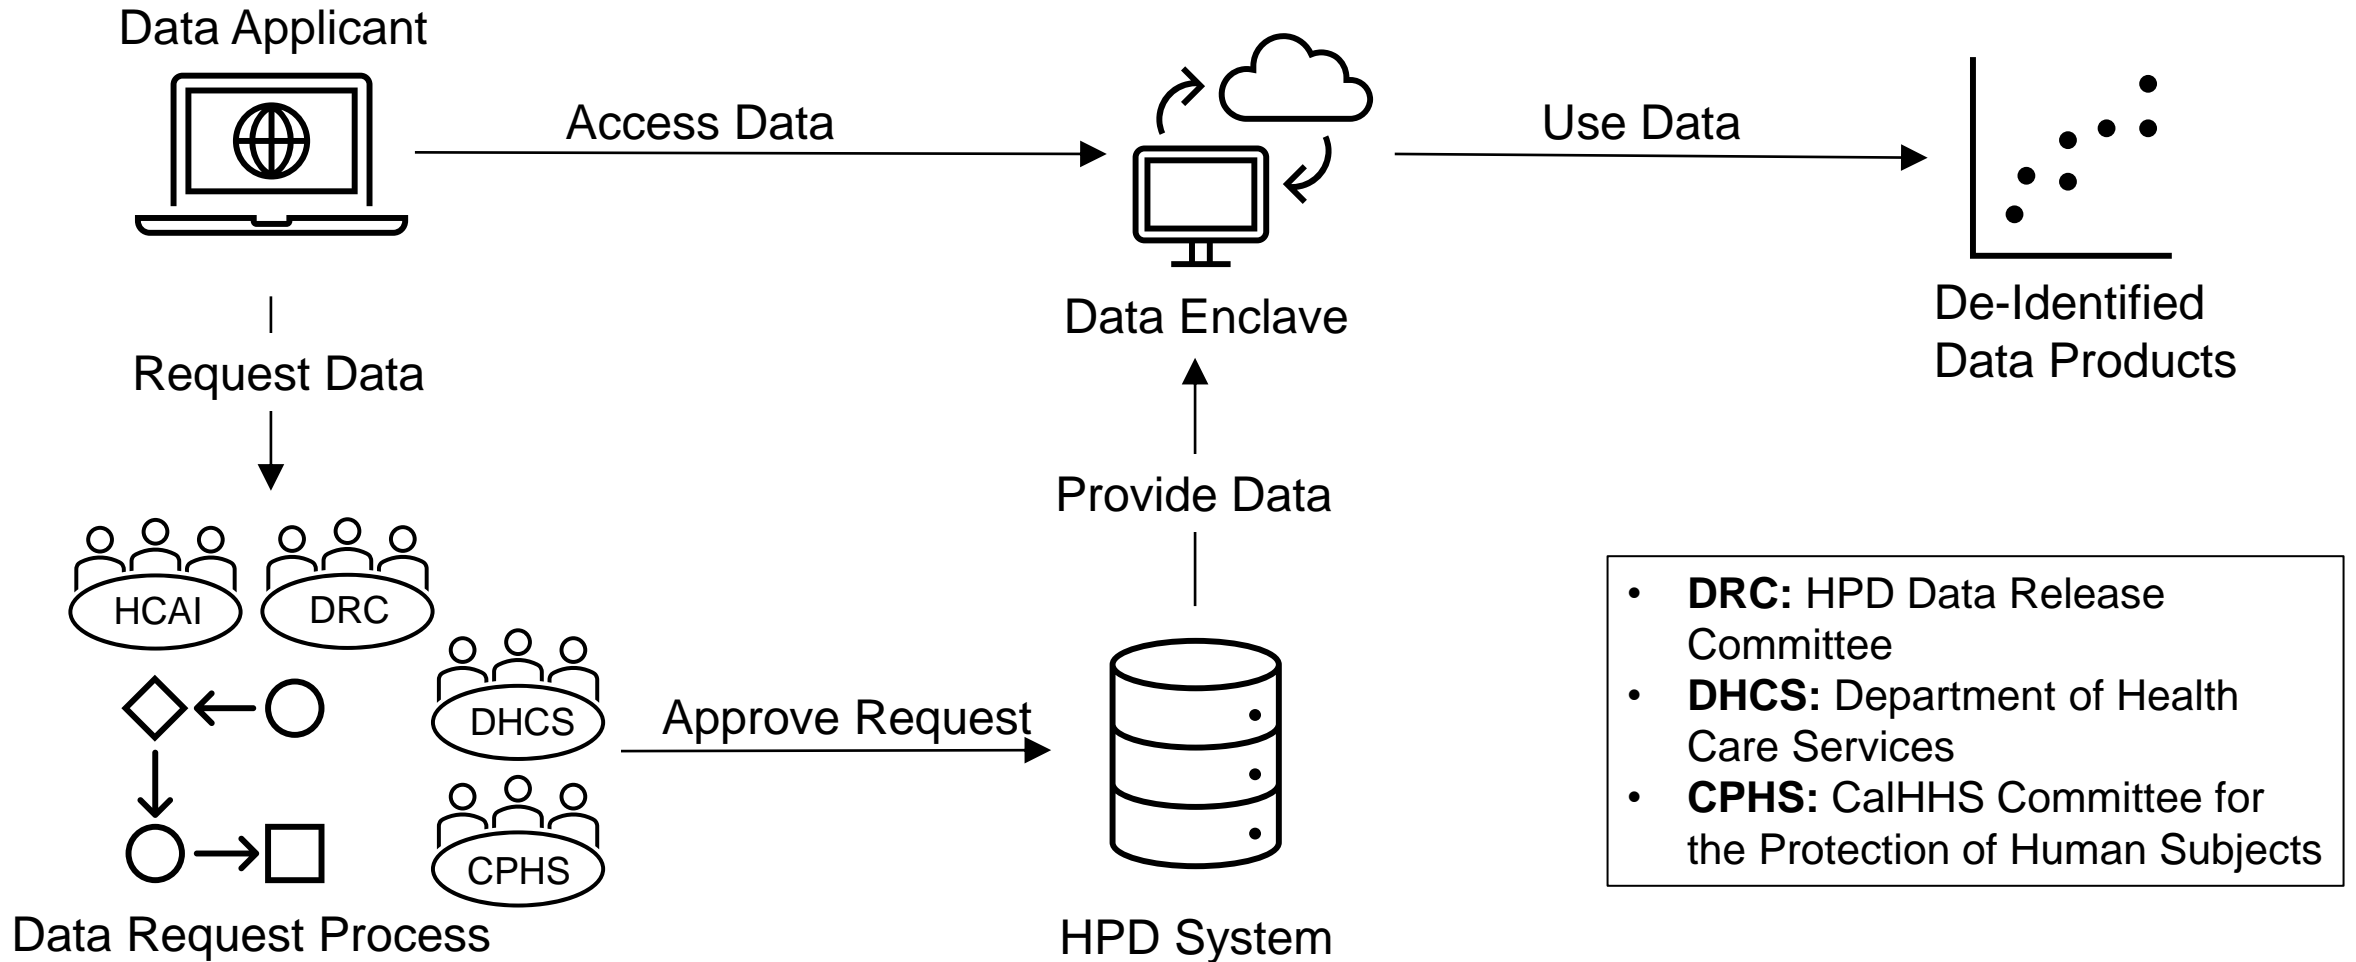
Data Applicant

Access Data

Data Enclave

Use Data

De-Identified Data Products

Request Data

HCAI

DRC

DHCS

CPHS

Approve Request

Data Request Process

Provide Data

HPD System

- **DRC:** HPD Data Release Committee
- **DHCS:** Department of Health Care Services
- **CPHS:** CalHHS Committee for the Protection of Human Subjects